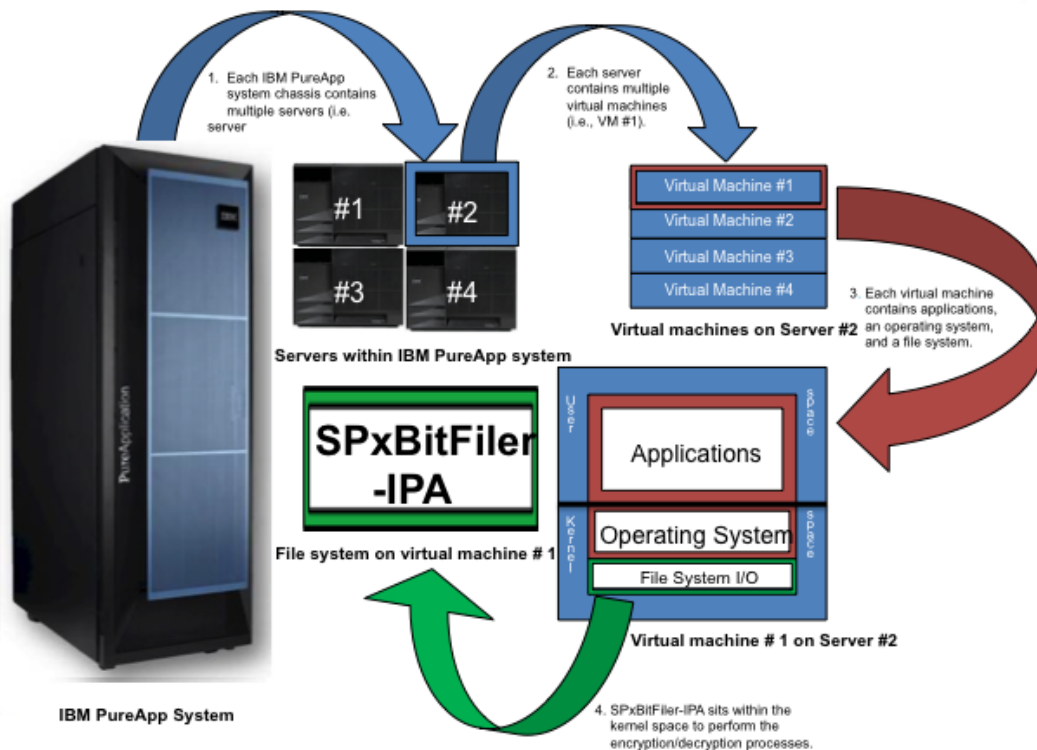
1. Each IBM PureApp system chassis contains multiple servers (i.e. server

2. Each server contains multiple virtual machines (i.e., VM #1).

IBM

#1

#2

#3

#4

Servers within IBM PureApp system

Virtual Machine #1

Virtual Machine #2

Virtual Machine #3

Virtual Machine #4

Virtual machines on Server #2

3. Each virtual machine contains applications, an operating system, and a file system.

PureApplication

SPxBitFiler -IPA

File system on virtual machine # 1

User space

Applications

Kernel space

Operating System

File System I/O

Virtual machine # 1 on Server #2

IBM PureApp System

4. SPxBitFiler-IPA sits within the kernel space to perform the encryption/decryption processes.